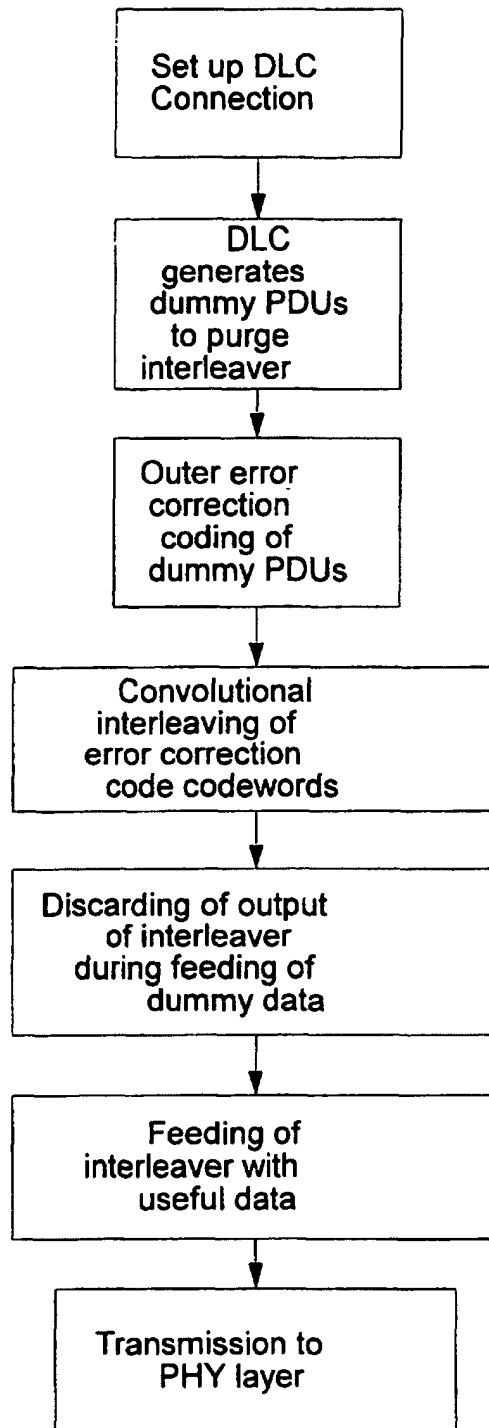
Set up DLC Connection

DLC generates dummy PDUs to purge interleaver

Outer error correction coding of dummy PDUs

Convolutional interleaving of error correction code codewords

Discarding of output of interleaver during feeding of dummy data

Feeding of interleaver with useful data

Transmission to PHY layer